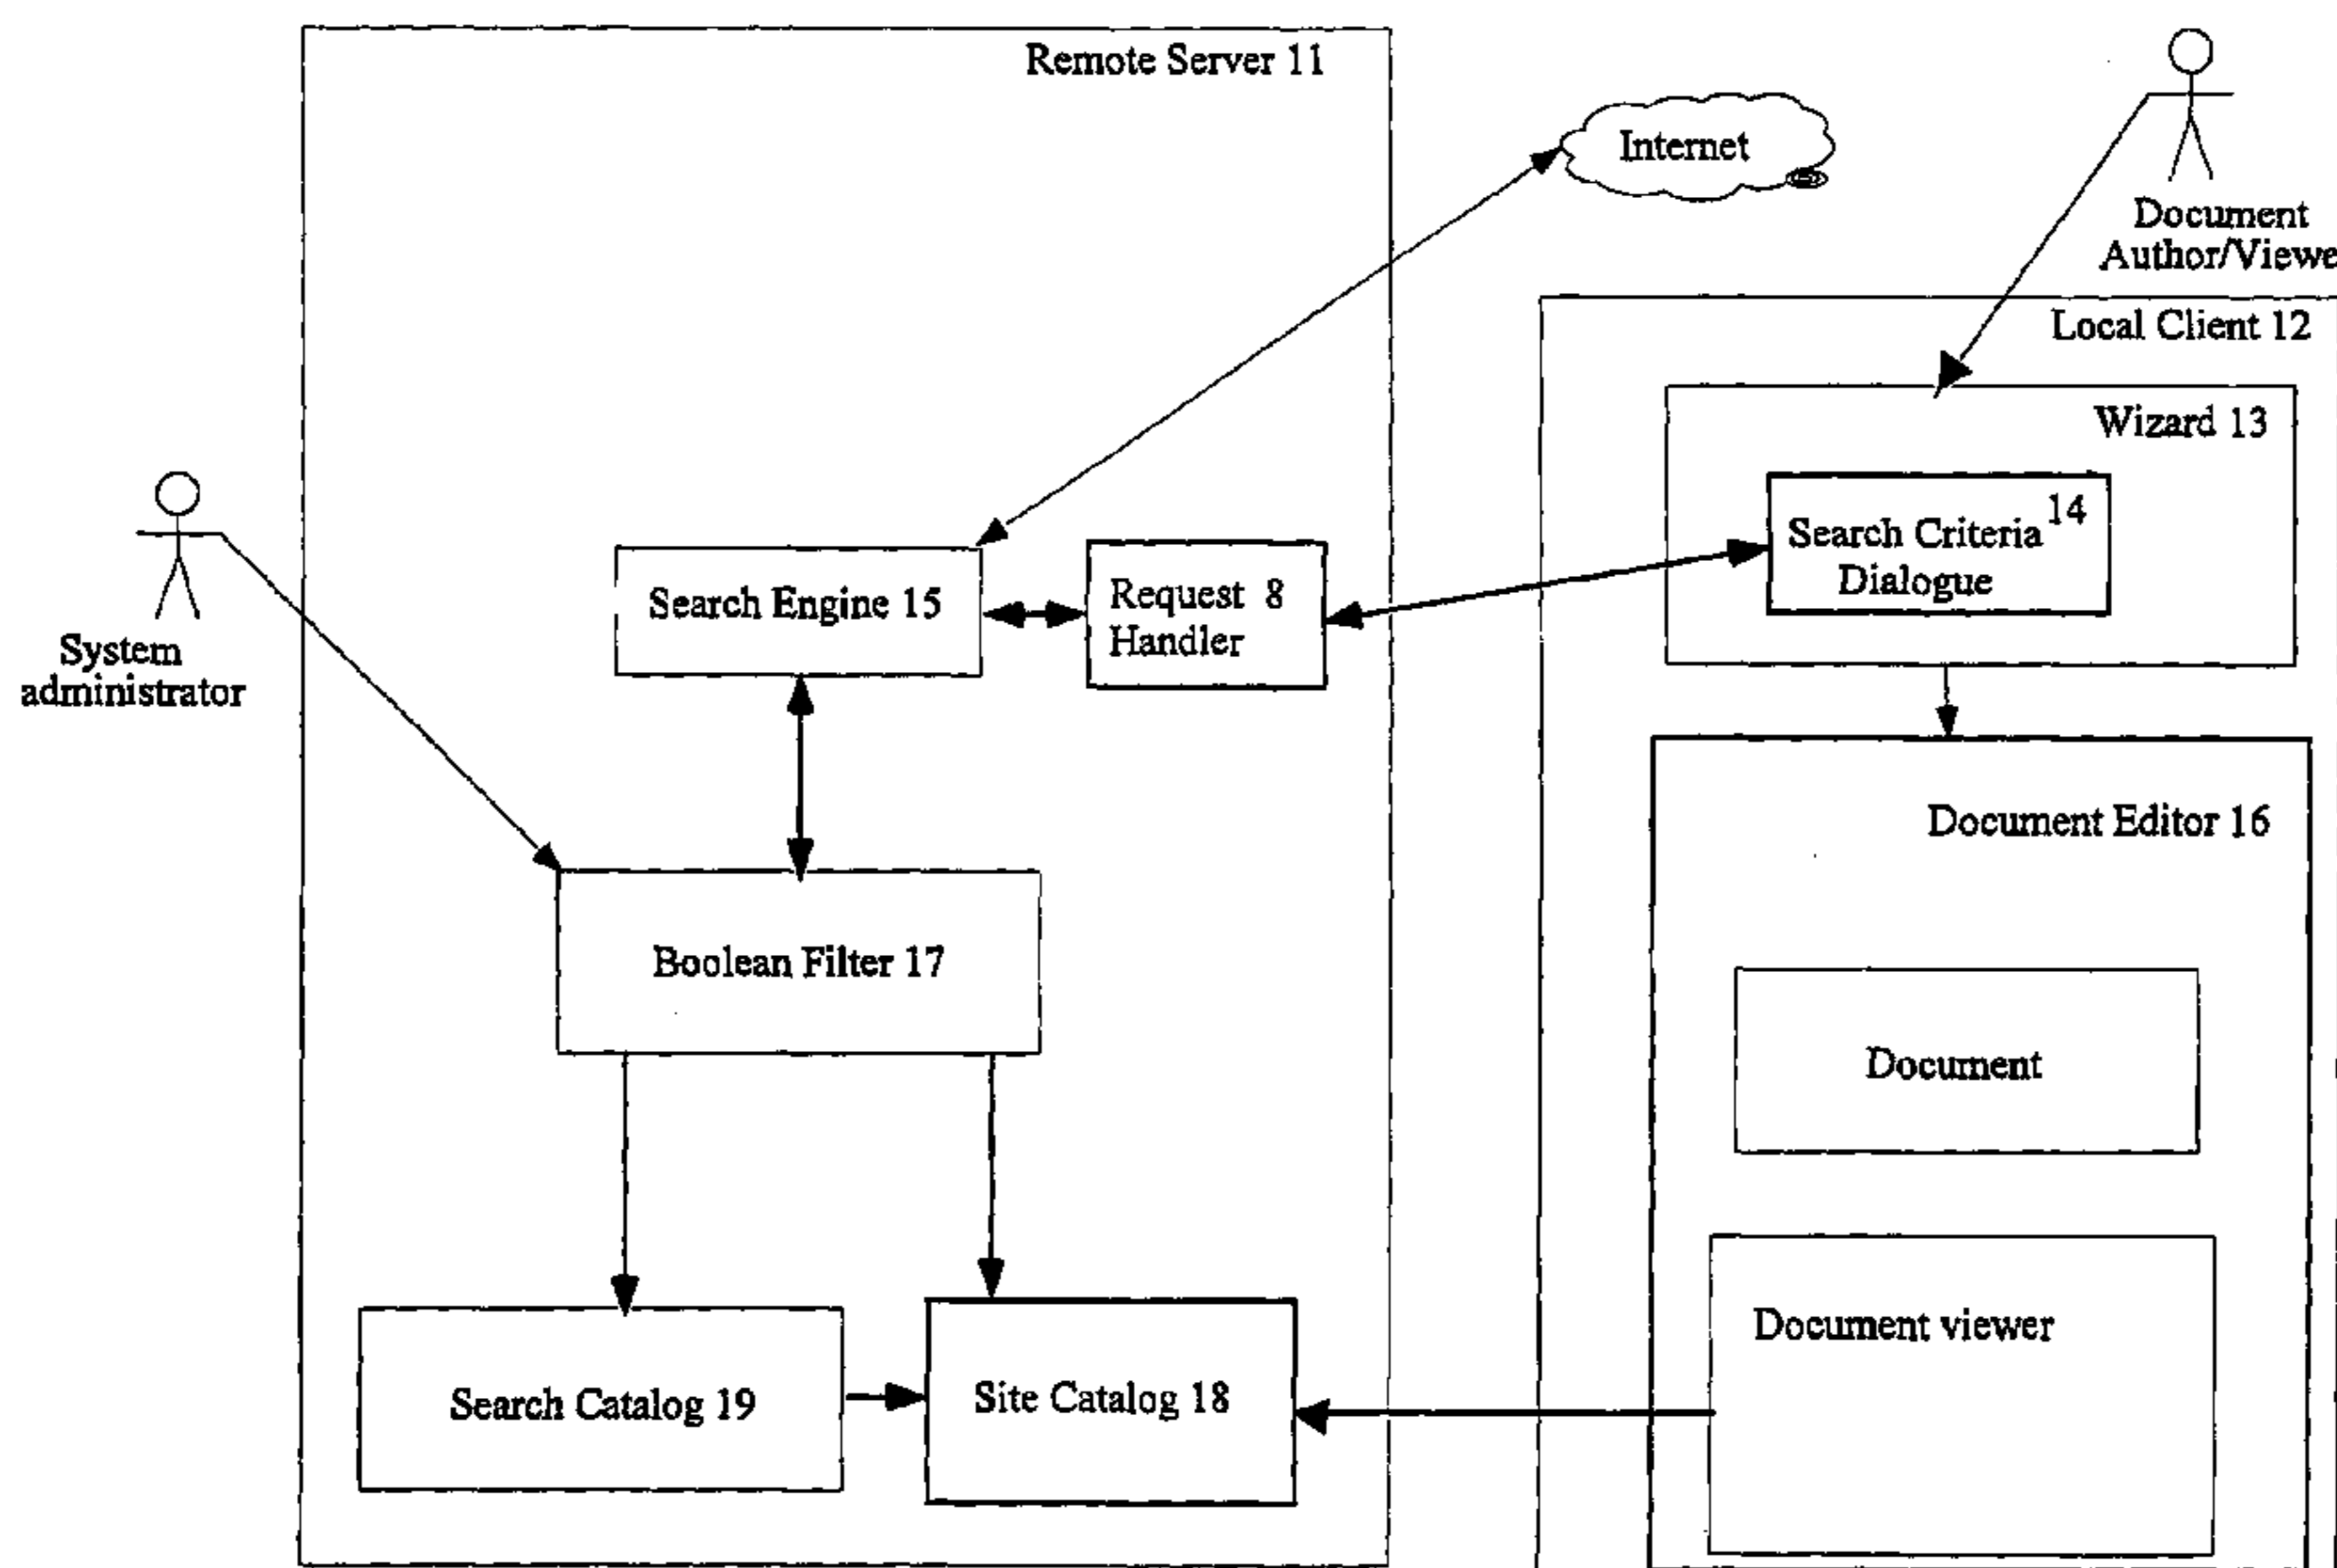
Remote Server 11

Internet

Document Author/Viewe

Local Client 12

Wizard 13

Search Criteria Dialogue 14

System administrator

Search Engine 15

Request 8 Handler

Boolean Filter 17

Document Editor 16

Document

Document viewer

Search Catalog 19

Site Catalog 18